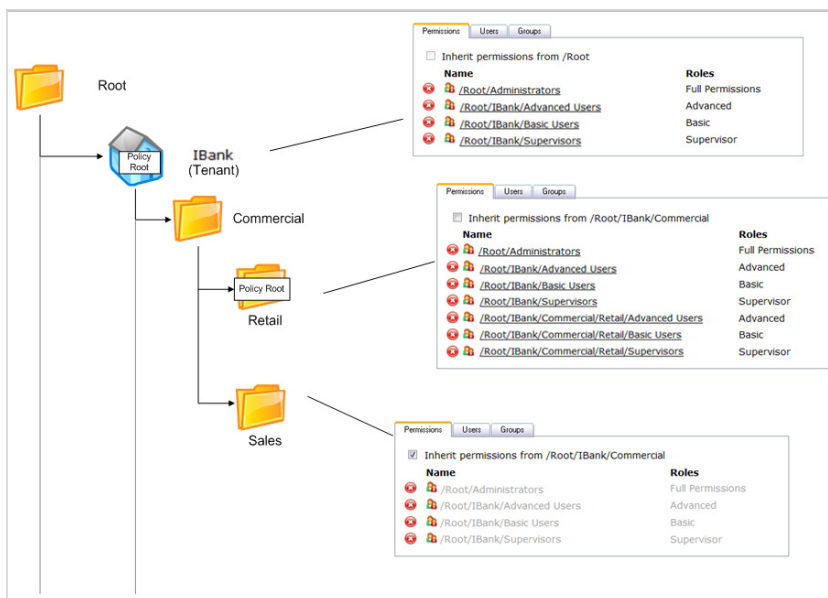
Root

Policy Root

IBank
(Tenant)

Permissions | Users | Groups

Inherit permissions from /Root

| Name | Roles |
|---|---|
| /Root/Administrators | Full Permissions |
| /Root/IBank/Advanced Users | Advanced |
| /Root/IBank/Basic Users | Basic |
| /Root/IBank/Supervisors | Supervisor |

Commercial

Policy Root

Retail

Permissions | Users | Groups

Inherit permissions from /Root/IBank/Commercial

| Name | Roles |
|---|---|
| /Root/Administrators | Full Permissions |
| /Root/IBank/Advanced Users | Advanced |
| /Root/IBank/Basic Users | Basic |
| /Root/IBank/Supervisors | Supervisor |
| /Root/IBank/Commercial/Retail/Advanced Users | Advanced |
| /Root/IBank/Commercial/Retail/Basic Users | Basic |
| /Root/IBank/Commercial/Retail/Supervisors | Supervisor |

Sales

Permissions | Users | Groups

Inherit permissions from /Root/IBank/Commercial

| Name | Roles |
|---|---|
| /Root/Administrators | Full Permissions |
| /Root/IBank/Advanced Users | Advanced |
| /Root/IBank/Basic Users | Basic |
| /Root/IBank/Supervisors | Supervisor |